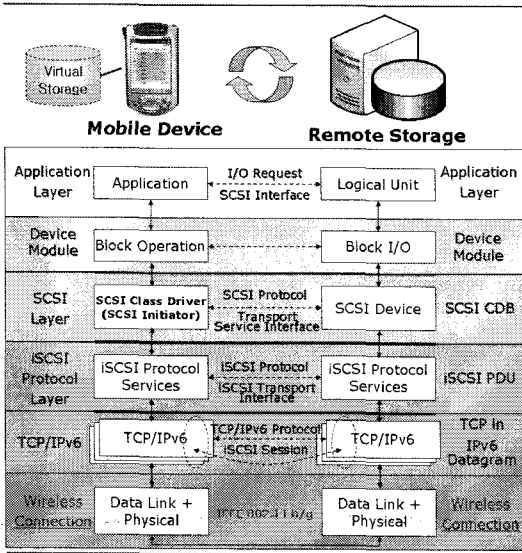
Virtual Storage

Mobile Device

Remote Storage

Application Layer

Application

I/O Request

SCSI Interface

Logical Unit

Application Layer

Device Module

Block Operation

Block I/O

Device Module

SCSI Layer

SCSI Class Driver (SCSI Initiator)

SCSI Protocol

Transport Service Interface

SCSI Device

SCSI CDB

iSCSI Protocol Layer

iSCSI Protocol Services

iSCSI Protocol

iSCSI Transport Interface

iSCSI Protocol Services

iSCSI PDU

TCP/IPv6

TCP/IPv6

TCP/IPv6 Protocol

iSCSI Session

TCP/IPv6

TCP in IPv6 Datagram

Wireless Connection

Data Link + Physical

IEEE 802.11 b/g

Data Link + Physical

Wireless Connection